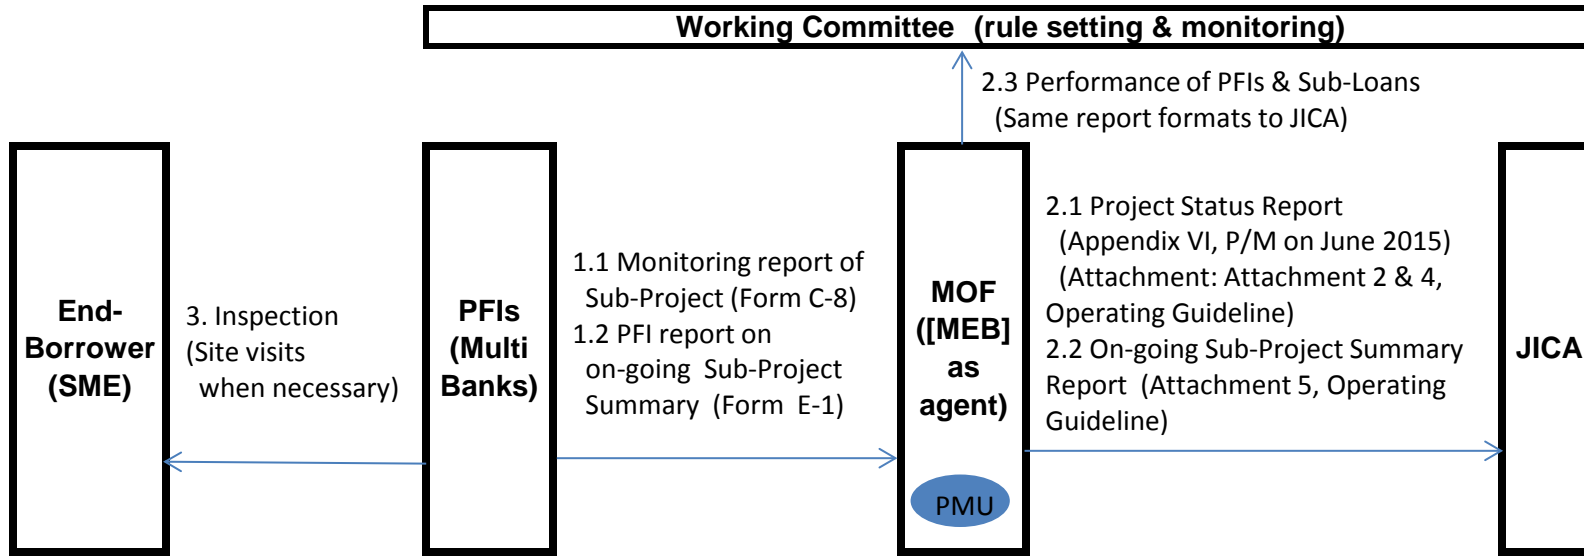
Working Committee (rule setting & monitoring)

2.3 Performance of PFIs & Sub-Loans
(Same report formats to JICA)

End-Borrower (SME)

3. Inspection
(Site visits
when necessary)

PFIs (Multi Banks)

1.1 Monitoring report of Sub-Project (Form C-8)
1.2 PFI report on on-going Sub-Project Summary (Form E-1)

MOF ([MEB] as agent)

PMU

2.1 Project Status Report
(Appendix VI, P/M on June 2015)
(Attachment: Attachment 2 & 4, Operating Guideline)
2.2 On-going Sub-Project Summary Report (Attachment 5, Operating Guideline)

JICA